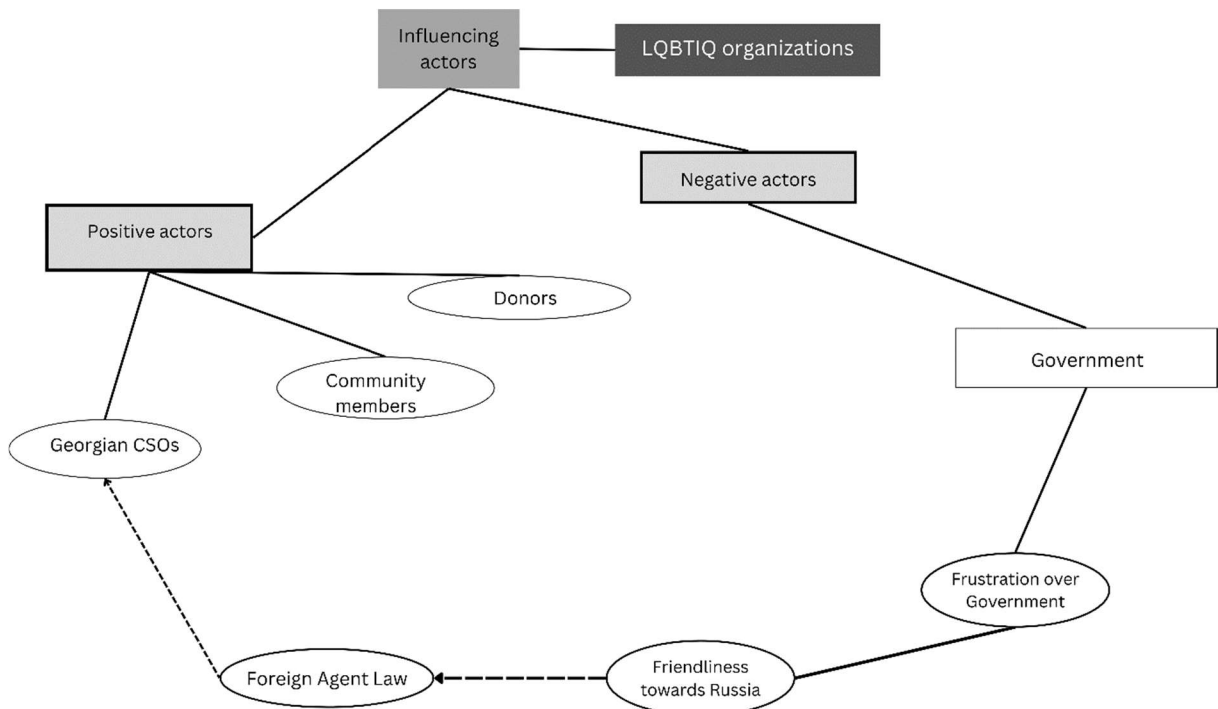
Influencing actors

LQBTIQ organizations

Negative actors

Positive actors

Donors

Community members

Government

Georgian CSOs

Frustration over Government

Foreign Agent Law

Friendliness towards Russia